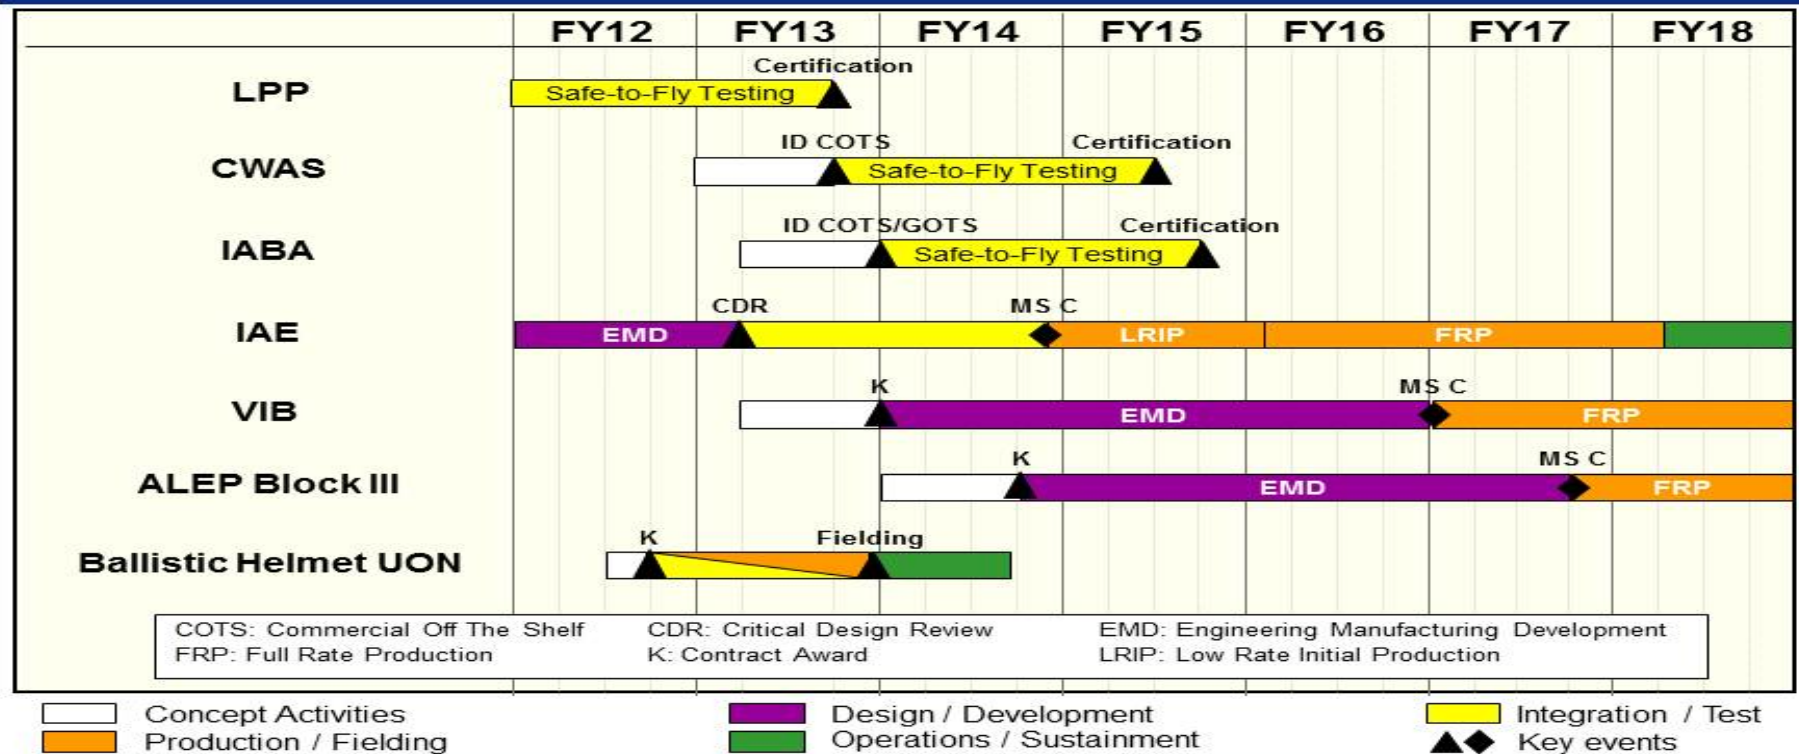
| | FY12 | FY13 | FY14 | FY15 | FY16 | FY17 | FY18 |
|---|---|---|---|---|---|---|---|

LPP
Certification
Safe-to-Fly Testing

CWAS
ID COTS
Certification
Safe-to-Fly Testing

IABA
ID COTS/GOTS
Certification
Safe-to-Fly Testing

IAE
CDR
MS C
EMD
LRIP
FRP

VIB
K
MS C
EMD
FRP

ALEP Block III
K
MS C
EMD
FRP

Ballistic Helmet UON
K
Fielding

COTS: Commercial Off The Shelf
FRP: Full Rate Production
CDR: Critical Design Review
K: Contract Award
EMD: Engineering Manufacturing Development
LRIP: Low Rate Initial Production

Concept Activities
Production / Fielding
Design / Development
Operations / Sustainment
Integration / Test
Key events